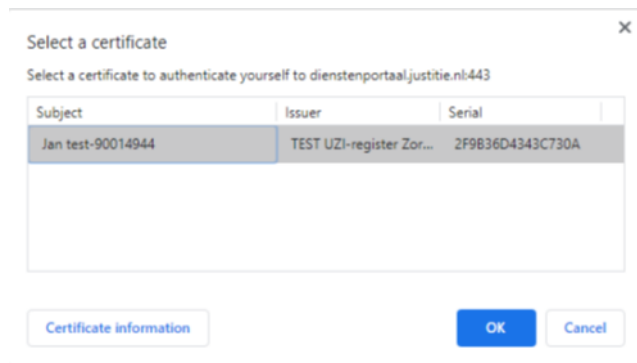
Select a certificate

×

Select a certificate to authenticate yourself to dienstenportaal.justitie.nl:443

| Subject | Issuer | Serial |
|---|---|---|
| Jan test-90014944 | TEST UZI-register Zor... | 2F9B36D4343C730A |

Certificate information

OK

Cancel